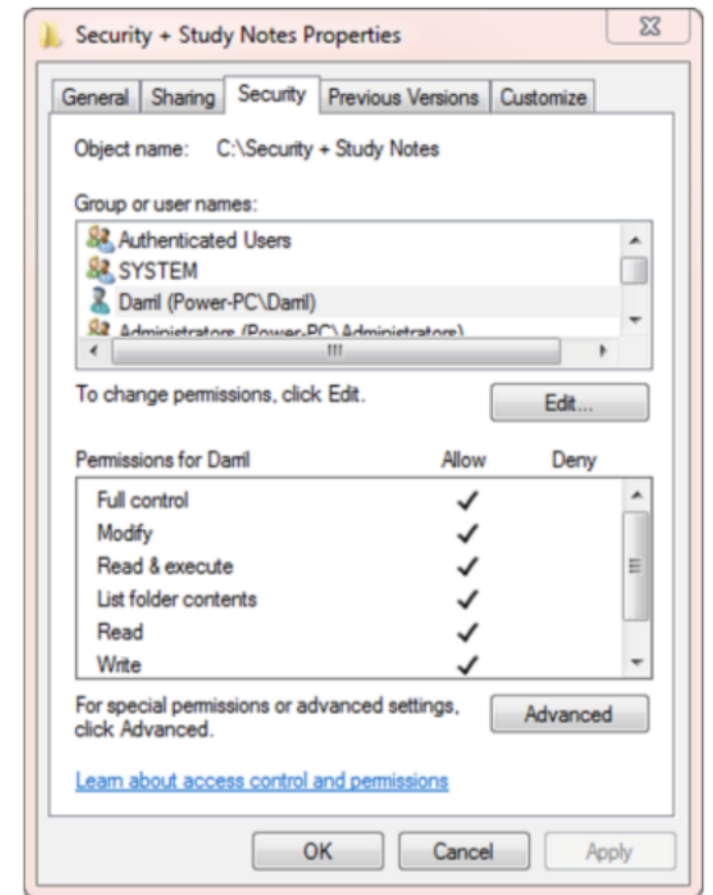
Security + Study Notes Properties

General | Sharing | Security | Previous Versions | Customize

Object name: C:\Security + Study Notes

Group or user names:

Authenticated Users
SYSTEM
Darril (Power-PC\Darril)
Administrators (Power-PC\Administrators)

To change permissions, click Edit.

Edit...

| Permissions for Darril | Allow | Deny |
|---|---|---|
| Full control | ✓ | |
| Modify | ✓ | |
| Read & execute | ✓ | |
| List folder contents | ✓ | |
| Read | ✓ | |
| Write | ✓ | |

For special permissions or advanced settings, click Advanced.

Advanced

Learn about access control and permissions

OK Cancel Apply